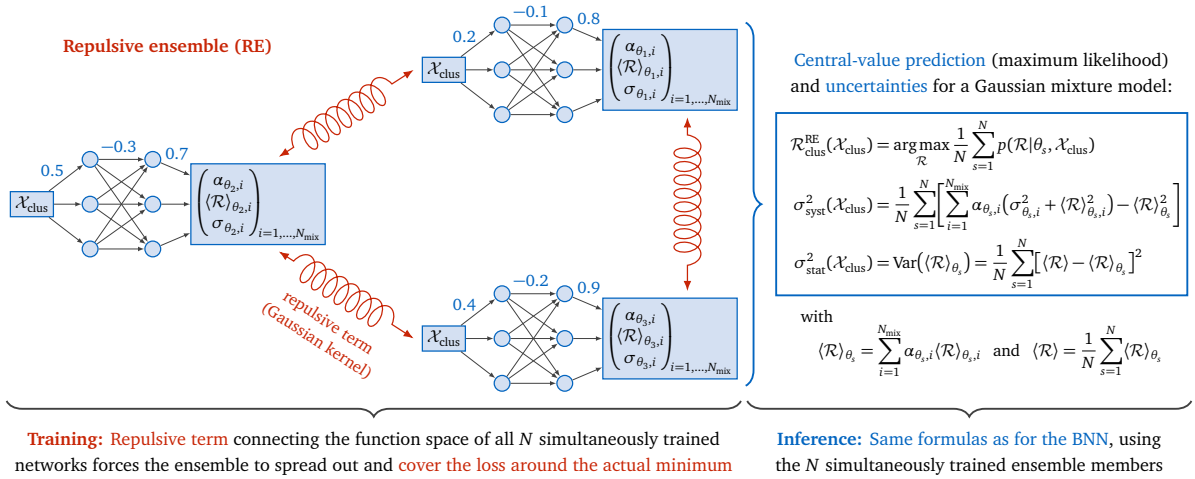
Repulsive ensemble (RE)

0.5 −0.3 0.7

$\mathcal{X}_{\text{clus}}$

$\begin{pmatrix} \alpha_{\theta_2,i} \\ \langle\mathcal{R}\rangle_{\theta_2,i} \\ \sigma_{\theta_2,i} \end{pmatrix}_{i=1,\dots,N_{\text{mix}}}$

0.2 −0.1 0.8

$\mathcal{X}_{\text{clus}}$

$\begin{pmatrix} \alpha_{\theta_1,i} \\ \langle\mathcal{R}\rangle_{\theta_1,i} \\ \sigma_{\theta_1,i} \end{pmatrix}_{i=1,\dots,N_{\text{mix}}}$

0.4 −0.2 0.9

$\mathcal{X}_{\text{clus}}$

$\begin{pmatrix} \alpha_{\theta_3,i} \\ \langle\mathcal{R}\rangle_{\theta_3,i} \\ \sigma_{\theta_3,i} \end{pmatrix}_{i=1,\dots,N_{\text{mix}}}$

repulsive term (Gaussian kernel)

Central-value prediction (maximum likelihood) and uncertainties for a Gaussian mixture model:

$\mathcal{R}^{\text{RE}}_{\text{clus}}(\mathcal{X}_{\text{clus}}) = \arg\max_{\mathcal{R}} \frac{1}{N}\sum_{s=1}^{N} p(\mathcal{R}|\theta_s, \mathcal{X}_{\text{clus}})$

$\sigma^2_{\text{syst}}(\mathcal{X}_{\text{clus}}) = \frac{1}{N}\sum_{s=1}^{N}\left[\sum_{i=1}^{N_{\text{mix}}} \alpha_{\theta_s,i}\left(\sigma^2_{\theta_s,i} + \langle\mathcal{R}\rangle^2_{\theta_s,i}\right) - \langle\mathcal{R}\rangle^2_{\theta_s}\right]$

$\sigma^2_{\text{stat}}(\mathcal{X}_{\text{clus}}) = \text{Var}\left(\langle\mathcal{R}\rangle_{\theta_s}\right) = \frac{1}{N}\sum_{s=1}^{N}\left[\langle\mathcal{R}\rangle - \langle\mathcal{R}\rangle_{\theta_s}\right]^2$

with

$\langle\mathcal{R}\rangle_{\theta_s} = \sum_{i=1}^{N_{\text{mix}}} \alpha_{\theta_s,i}\langle\mathcal{R}\rangle_{\theta_s,i}$ and $\langle\mathcal{R}\rangle = \frac{1}{N}\sum_{s=1}^{N}\langle\mathcal{R}\rangle_{\theta_s}$

Training: Repulsive term connecting the function space of all $N$ simultaneously trained networks forces the ensemble to spread out and cover the loss around the actual minimum

Inference: Same formulas as for the BNN, using the $N$ simultaneously trained ensemble members